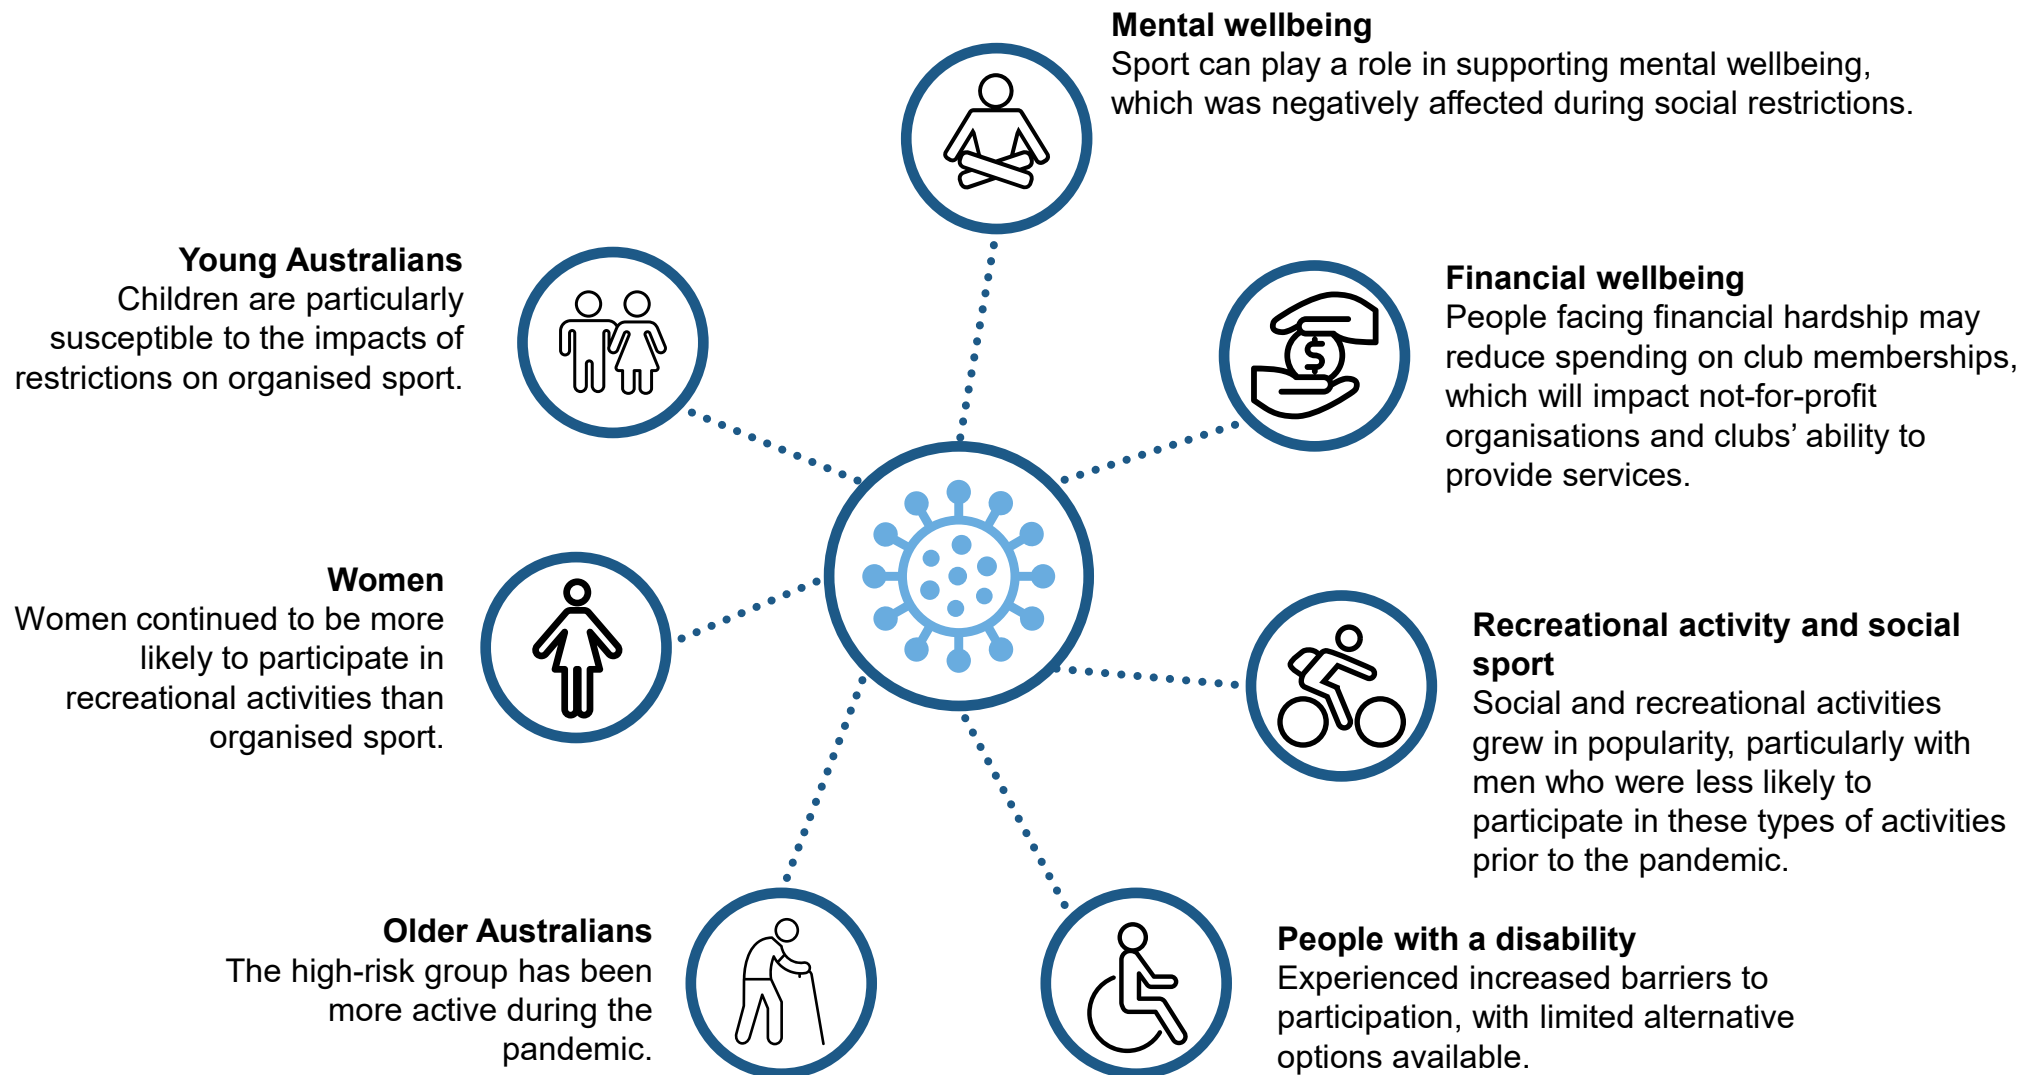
**Mental wellbeing**
Sport can play a role in supporting mental wellbeing, which was negatively affected during social restrictions.

**Young Australians**
Children are particularly susceptible to the impacts of restrictions on organised sport.

**Financial wellbeing**
People facing financial hardship may reduce spending on club memberships, which will impact not-for-profit organisations and clubs' ability to provide services.

**Women**
Women continued to be more likely to participate in recreational activities than organised sport.

**Recreational activity and social sport**
Social and recreational activities grew in popularity, particularly with men who were less likely to participate in these types of activities prior to the pandemic.

**Older Australians**
The high-risk group has been more active during the pandemic.

**People with a disability**
Experienced increased barriers to participation, with limited alternative options available.